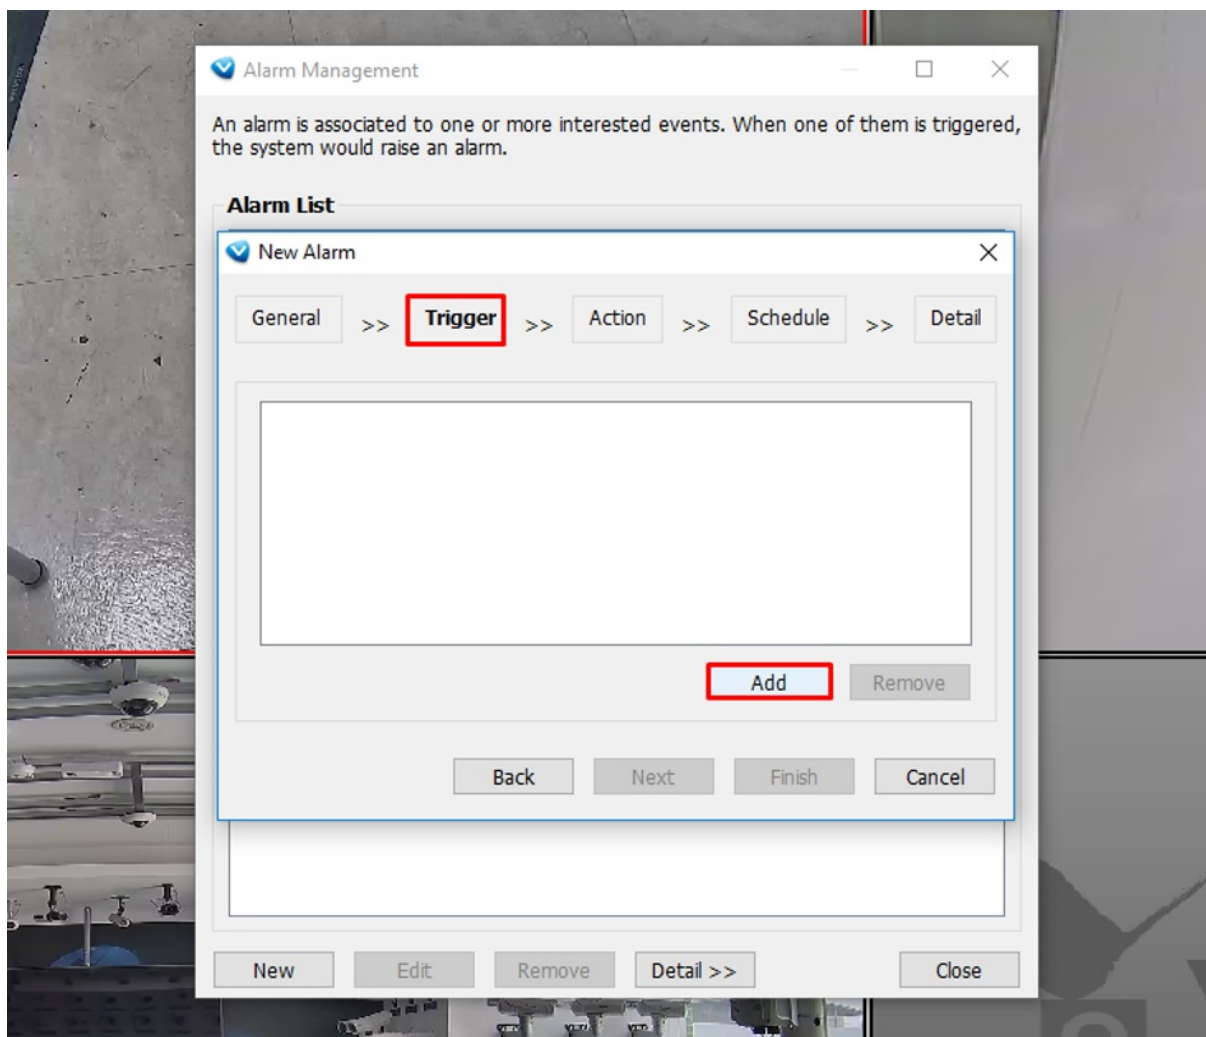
Alarm Management

An alarm is associated to one or more interested events. When one of them is triggered, the system would raise an alarm.

Alarm List

New Alarm

General >> Trigger >> Action >> Schedule >> Detail

Add Remove

Back Next Finish Cancel

New Edit Remove Detail >> Close